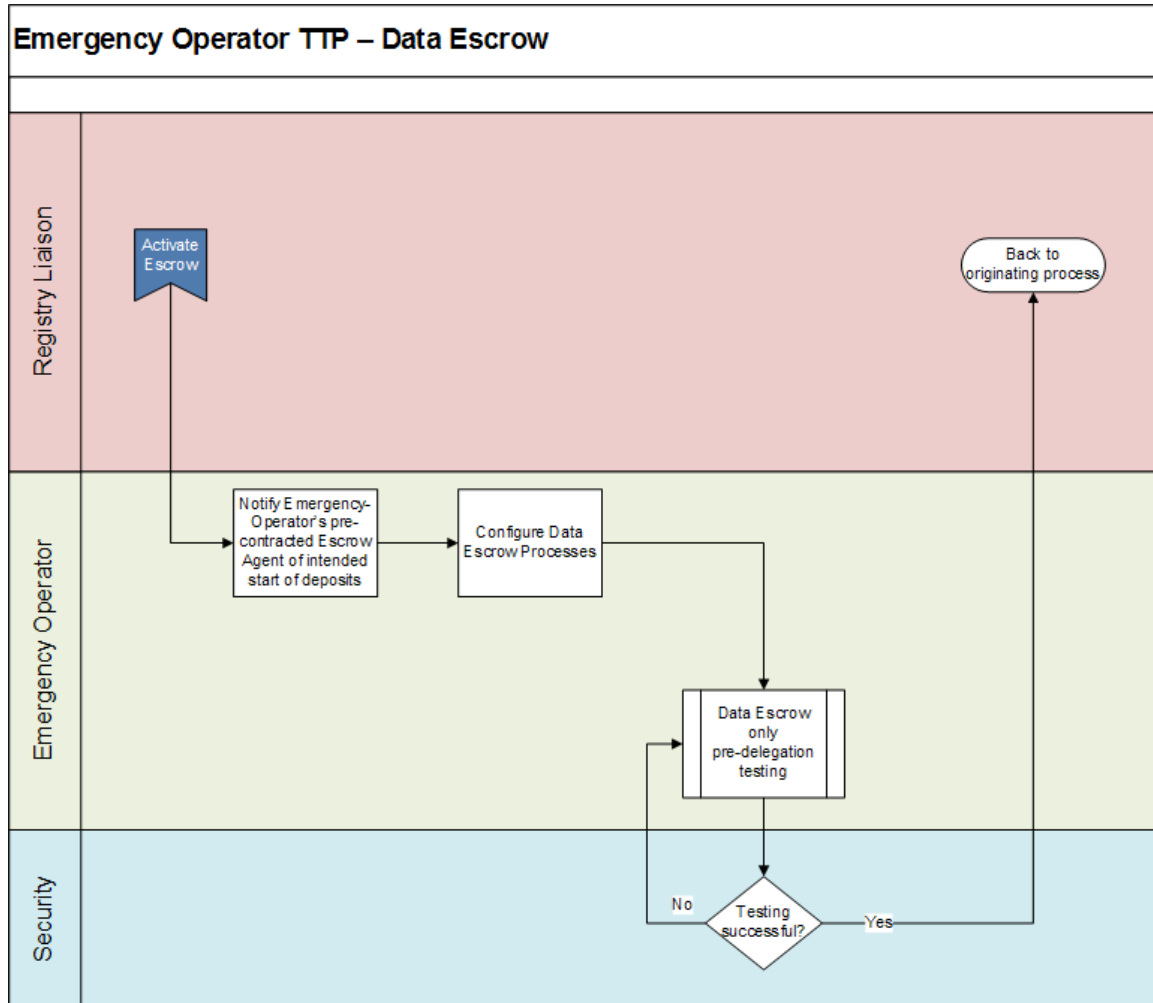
Emergency Operator TTP – Data Escrow

Registry Liaison

Activate Escrow

Back to originating process

Emergency Operator

Notify Emergency-Operator's pre-contracted Escrow Agent of intended start of deposits

Configure Data Escrow Processes

Data Escrow only pre-delegation testing

Security

No

Testing successful?

Yes